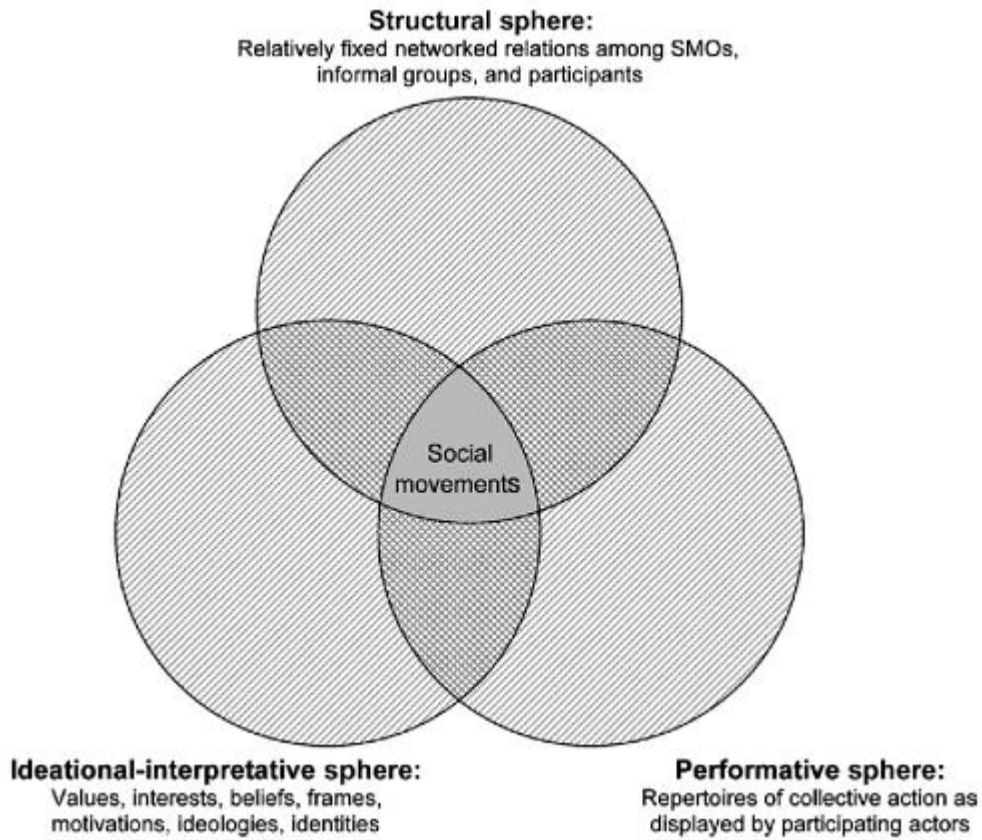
**Structural sphere:**
Relatively fixed networked relations among SMOs, informal groups, and participants

Social movements

**Ideational-interpretative sphere:**
Values, interests, beliefs, frames, motivations, ideologies, identities

**Performative sphere:**
Repertoires of collective action as displayed by participating actors